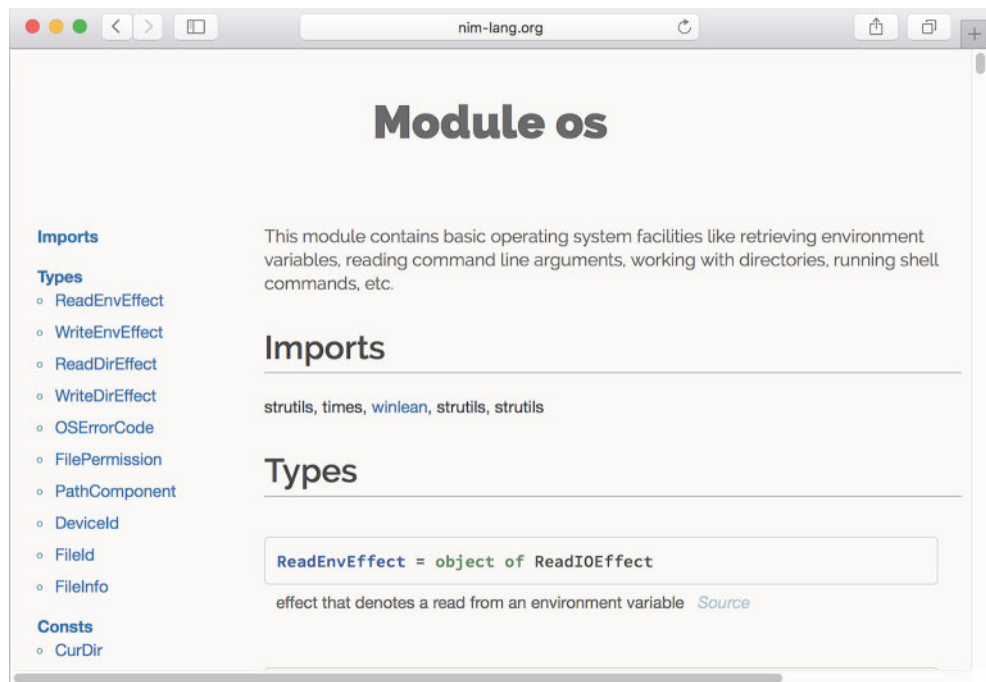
nim-lang.org

Module os

Imports

Types
- ReadEnvEffect
- WriteEnvEffect
- ReadDirEffect
- WriteDirEffect
- OSErrorCode
- FilePermission
- PathComponent
- DeviceId
- FileId
- FileInfo

Consts
- CurDir

This module contains basic operating system facilities like retrieving environment variables, reading command line arguments, working with directories, running shell commands, etc.

Imports

strutils, times, winlean, strutils, strutils

Types

ReadEnvEffect = object of ReadIOEffect

effect that denotes a read from an environment variable Source